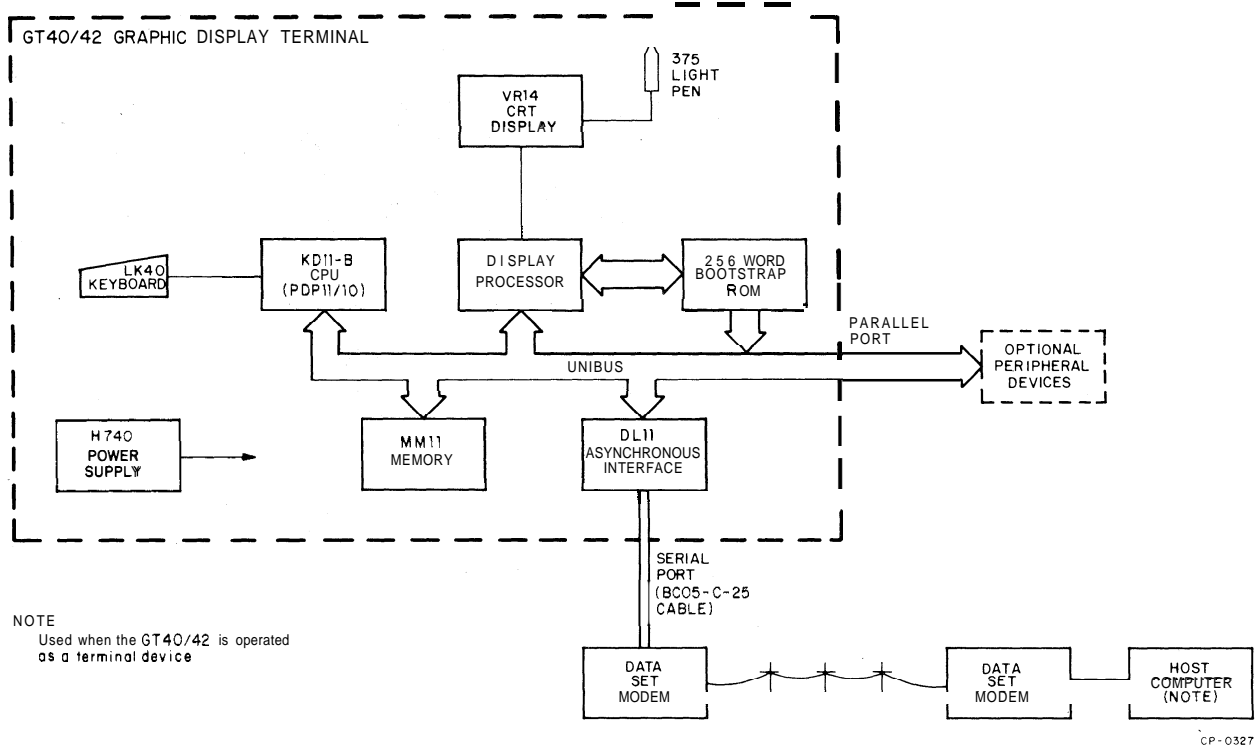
GT40/42 GRAPHIC DISPLAY TERMINAL

375 LIGHT PEN

VR14 CRT DISPLAY

LK40 KEYBOARD

KD11-B CPU (PDP11/10)

DISPLAY PROCESSOR

256 WORD BOOTSTRAP ROM

PARALLEL PORT

OPTIONAL PERIPHERAL DEVICES

UNIBUS

H740 POWER SUPPLY

MM11 MEMORY

DL11 ASYNCHRONOUS INTERFACE

SERIAL PORT (BC05-C-25 CABLE)

NOTE
Used when the GT40/42 is operated as a terminal device

DATA SET MODEM

DATA SET MODEM

HOST COMPUTER (NOTE)

CP-0327